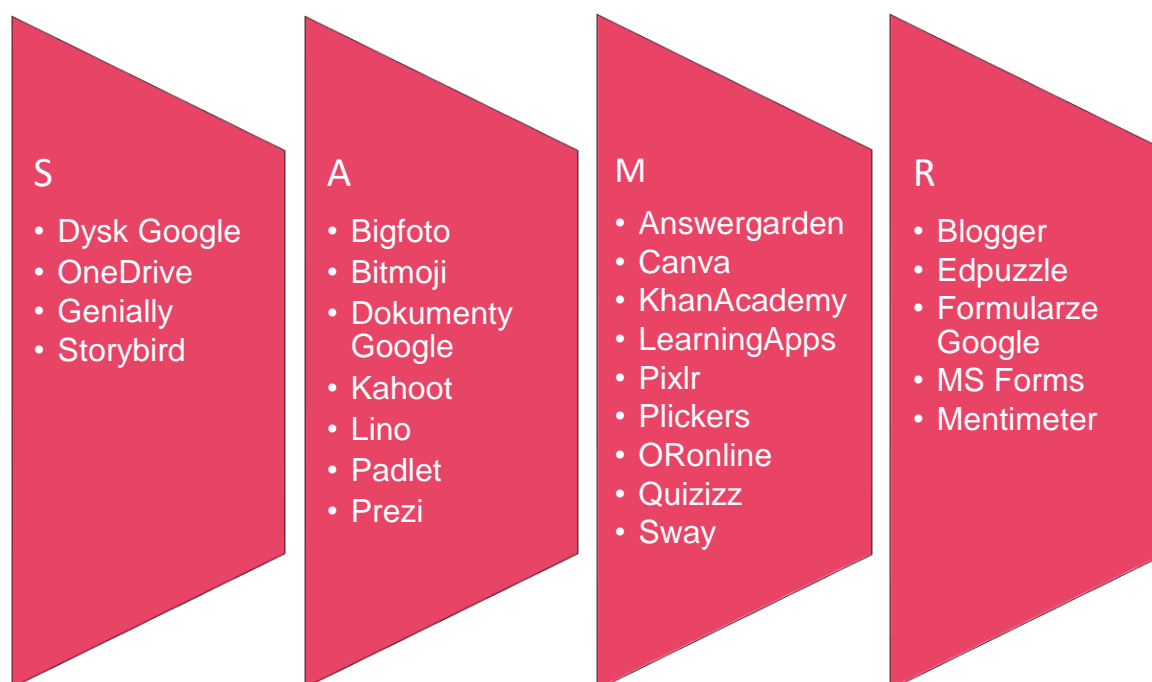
S

- Dysk Google
- OneDrive
- Genially
- Storybird

A

- Bigfoto
- Bitmoji
- Dokumenty Google
- Kahoot
- Lino
- Padlet
- Prezi

M

- Answergarden
- Canva
- KhanAcademy
- LearningApps
- Pixlr
- Plickers
- ORonline
- Quizizz
- Sway

R

- Blogger
- Edpuzzle
- Formularze Google
- MS Forms
- Mentimeter